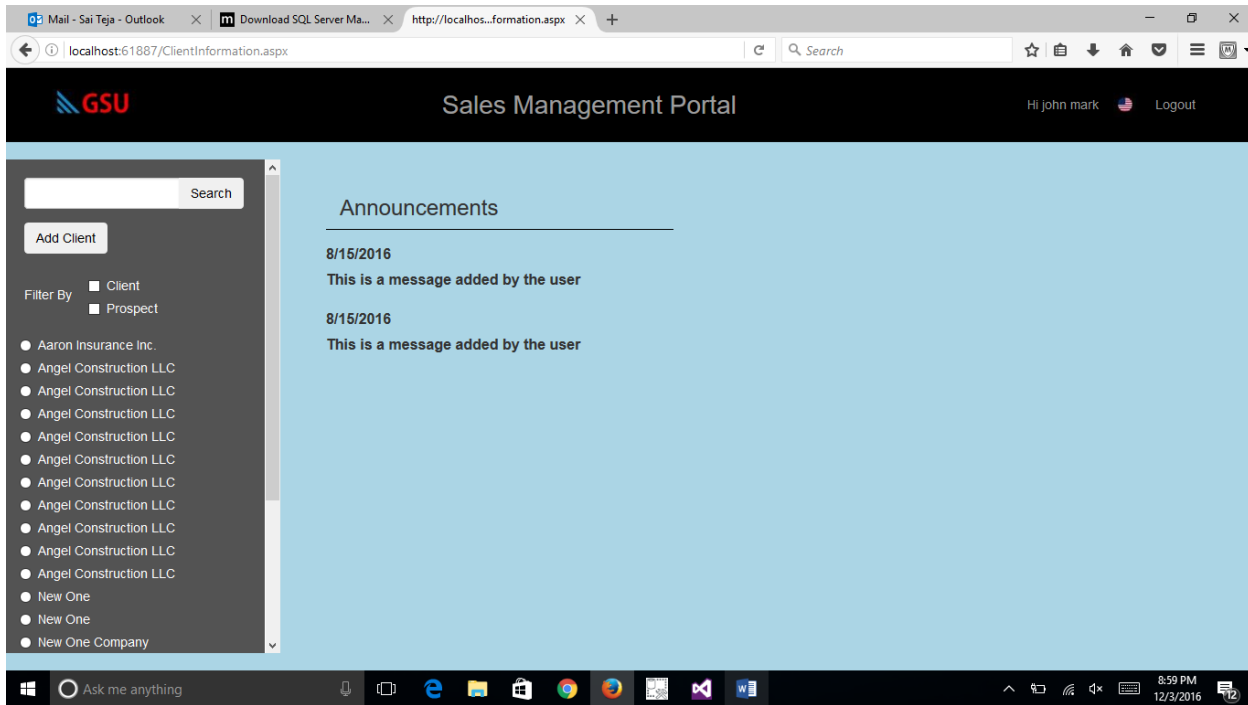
Mail - Sai Teja - Outlook
Download SQL Server Ma...
http://localhos...formation.aspx
localhost:61887/ClientInformation.aspx
Search

GSU
Sales Management Portal
Hi john mark
Logout

Search
Add Client
Filter By
Client
Prospect
Aaron Insurance Inc.
Angel Construction LLC
Angel Construction LLC
Angel Construction LLC
Angel Construction LLC
Angel Construction LLC
Angel Construction LLC
Angel Construction LLC
Angel Construction LLC
Angel Construction LLC
Angel Construction LLC
New One
New One
New One Company

Announcements
8/15/2016
This is a message added by the user
8/15/2016
This is a message added by the user

Ask me anything
8:59 PM
12/3/2016
12